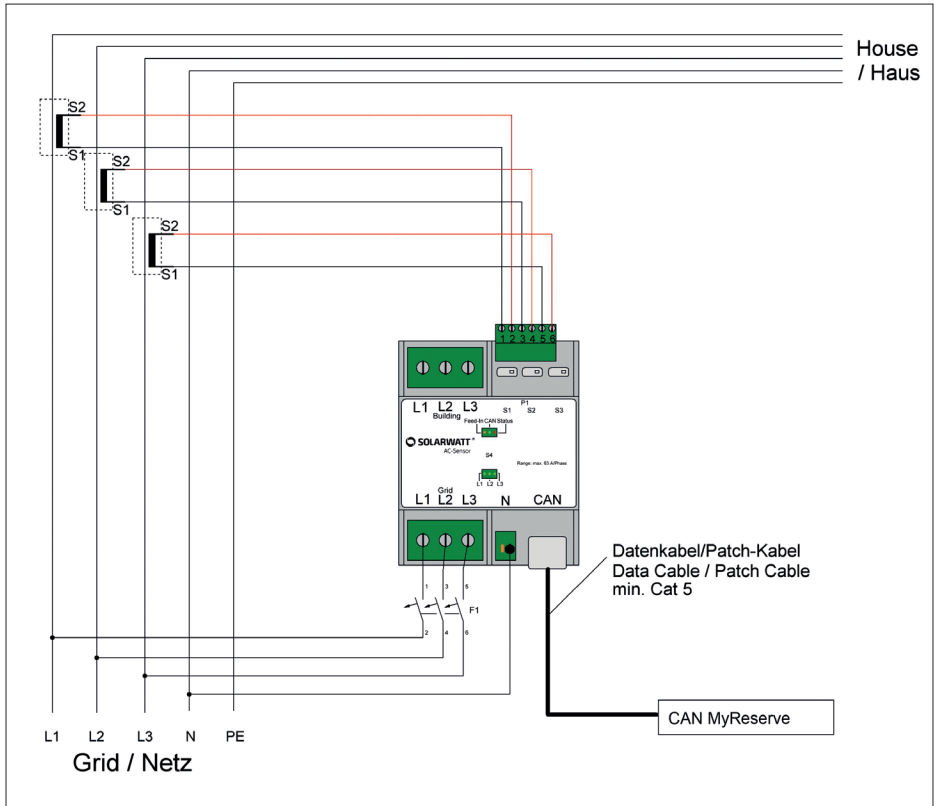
House
/ Haus

S2
S1
S2
S1
S2
S1

1 2 3 4 5 6

L1 L2 L3
Building
P1
S1 S2 S3
Feed-In CAN Status
SOLARWATT®
AC-Sensor
S4
L1 L2 L3
Range: max. 63 A/Phase
L1 L2 L3
Grid
N
CAN

1 3 5
F1
2 4 6

Datenkabel/Patch-Kabel
Data Cable / Patch Cable
min. Cat 5

CAN MyReserve

L1 L2 L3 N PE
Grid / Netz